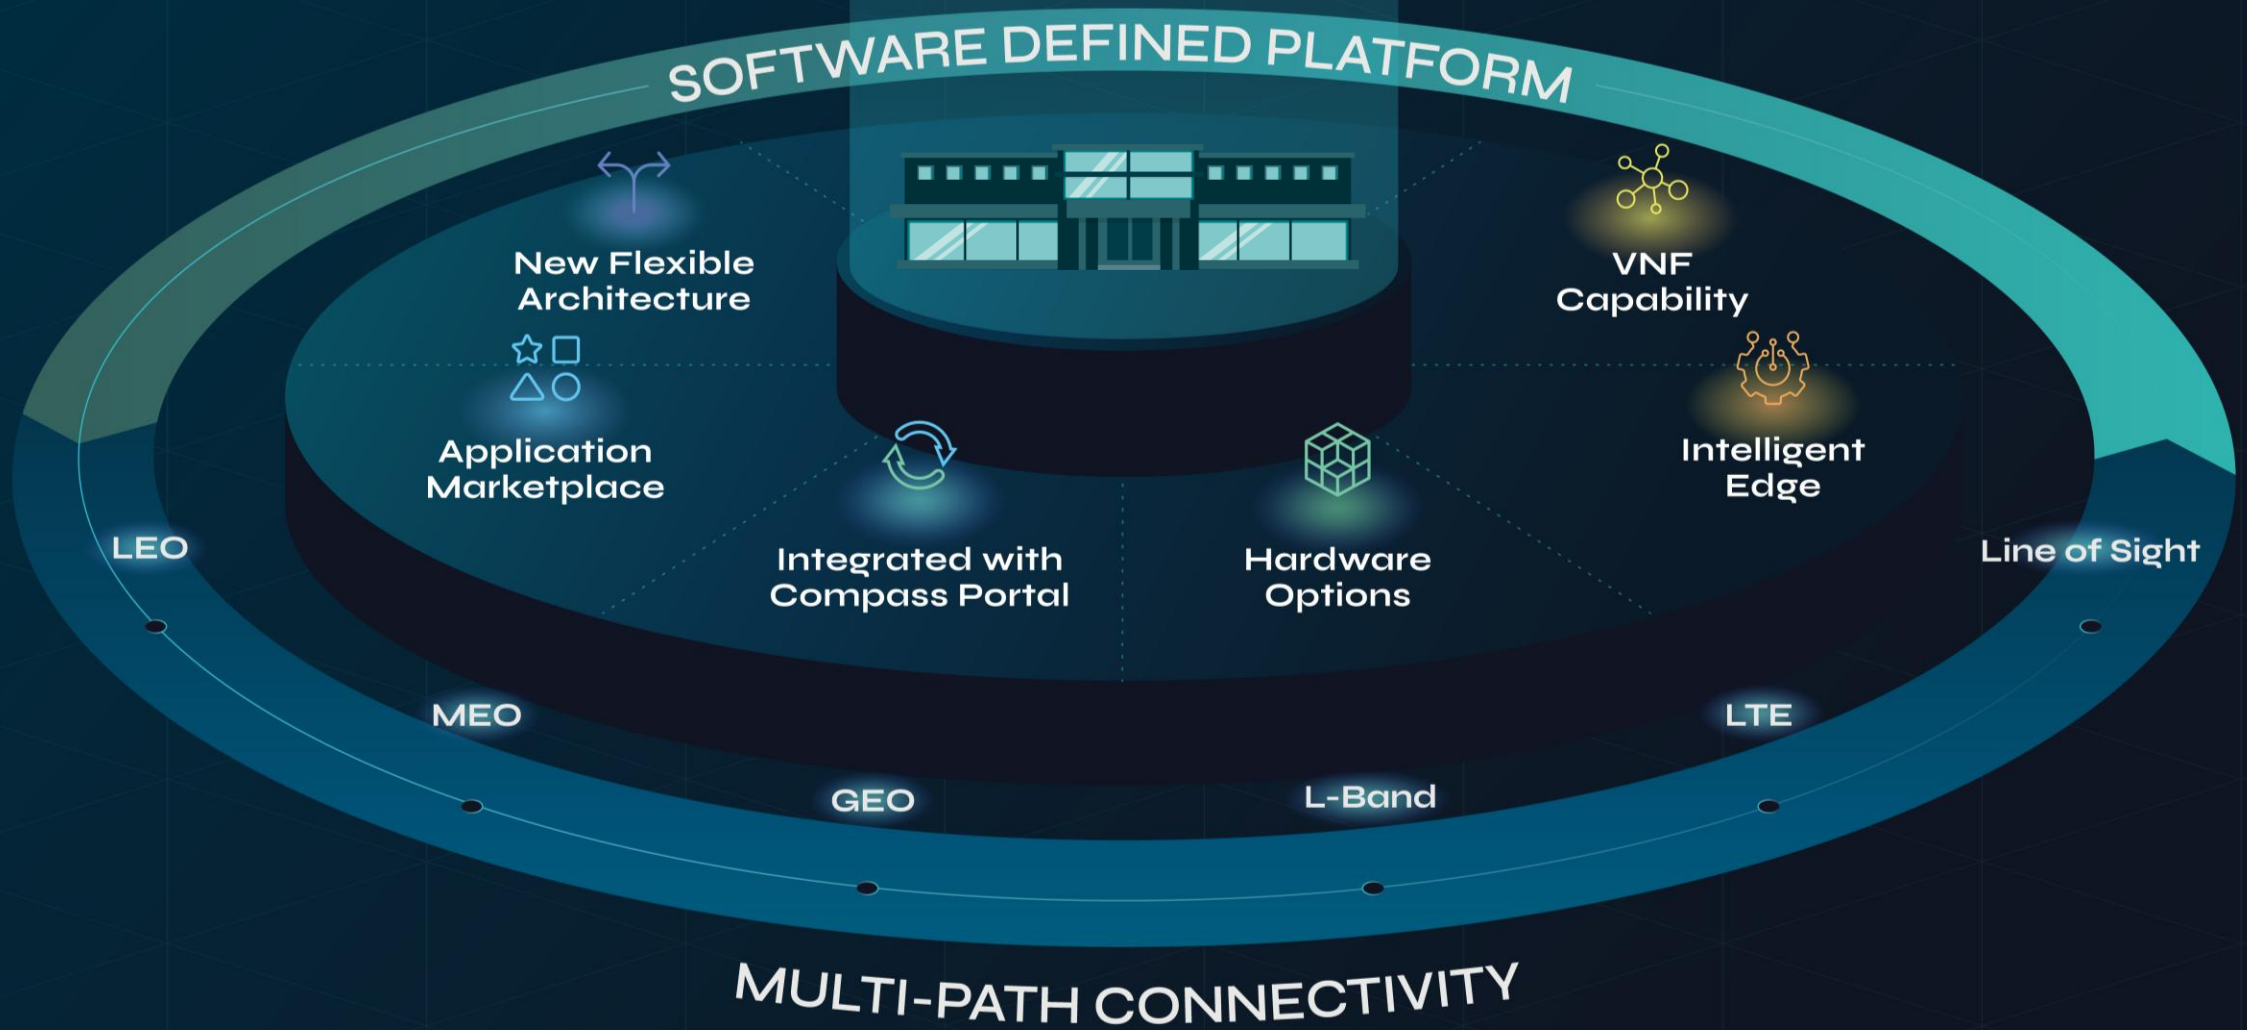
SOFTWARE DEFINED PLATFORM

New Flexible Architecture

VNF Capability

Application Marketplace

Intelligent Edge

Integrated with Compass Portal

Hardware Options

LEO

Line of Sight

MEO

LTE

GEO

L-Band

MULTI-PATH CONNECTIVITY